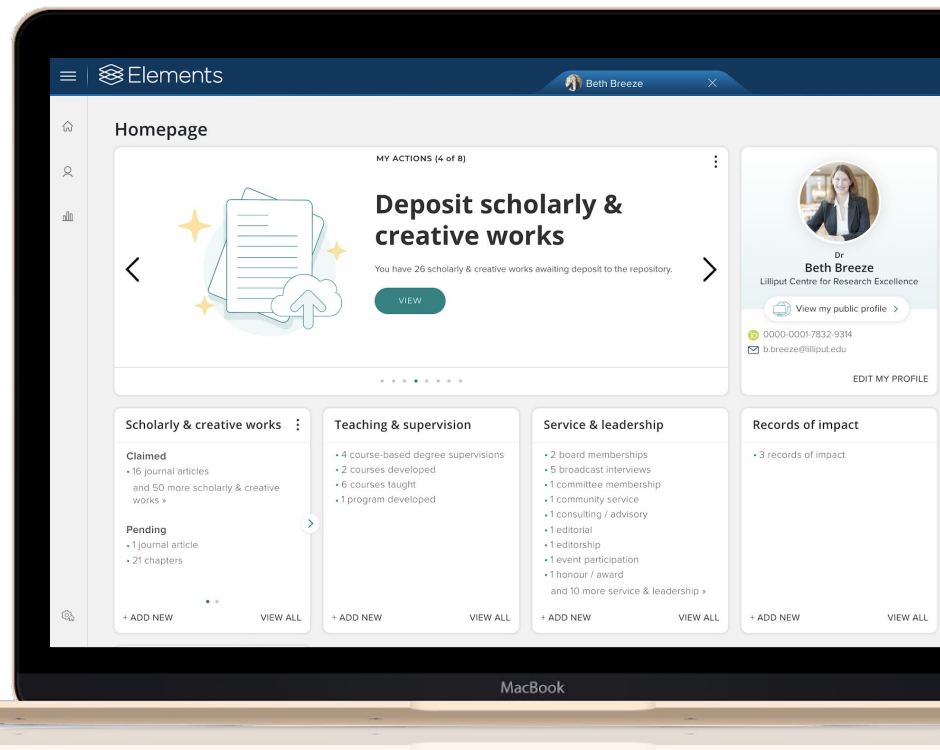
Elements

Beth Breeze

Homepage

MY ACTIONS (4 of 8)

Deposit scholarly & creative works

You have 26 scholarly & creative works awaiting deposit to the repository.

VIEW

Dr
Beth Breeze
Lilliput Centre for Research Excellence

View my public profile >

0000-0001-7832-9314
b.breeze@lilliput.edu

EDIT MY PROFILE

Scholarly & creative works

Claimed
• 16 journal articles
and 50 more scholarly & creative works »

Pending
• 1 journal article
• 21 chapters

+ ADD NEW VIEW ALL

Teaching & supervision

• 4 course-based degree supervisions
• 2 courses developed
• 6 courses taught
• 1 program developed

+ ADD NEW VIEW ALL

Service & leadership

• 2 board memberships
• 5 broadcast interviews
• 1 committee membership
• 1 community service
• 1 consulting / advisory
• 1 editorial
• 1 editorship
• 1 event participation
• 1 honour / award
and 10 more service & leadership »

+ ADD NEW VIEW ALL

Records of impact

• 3 records of impact

+ ADD NEW VIEW ALL

MacBook